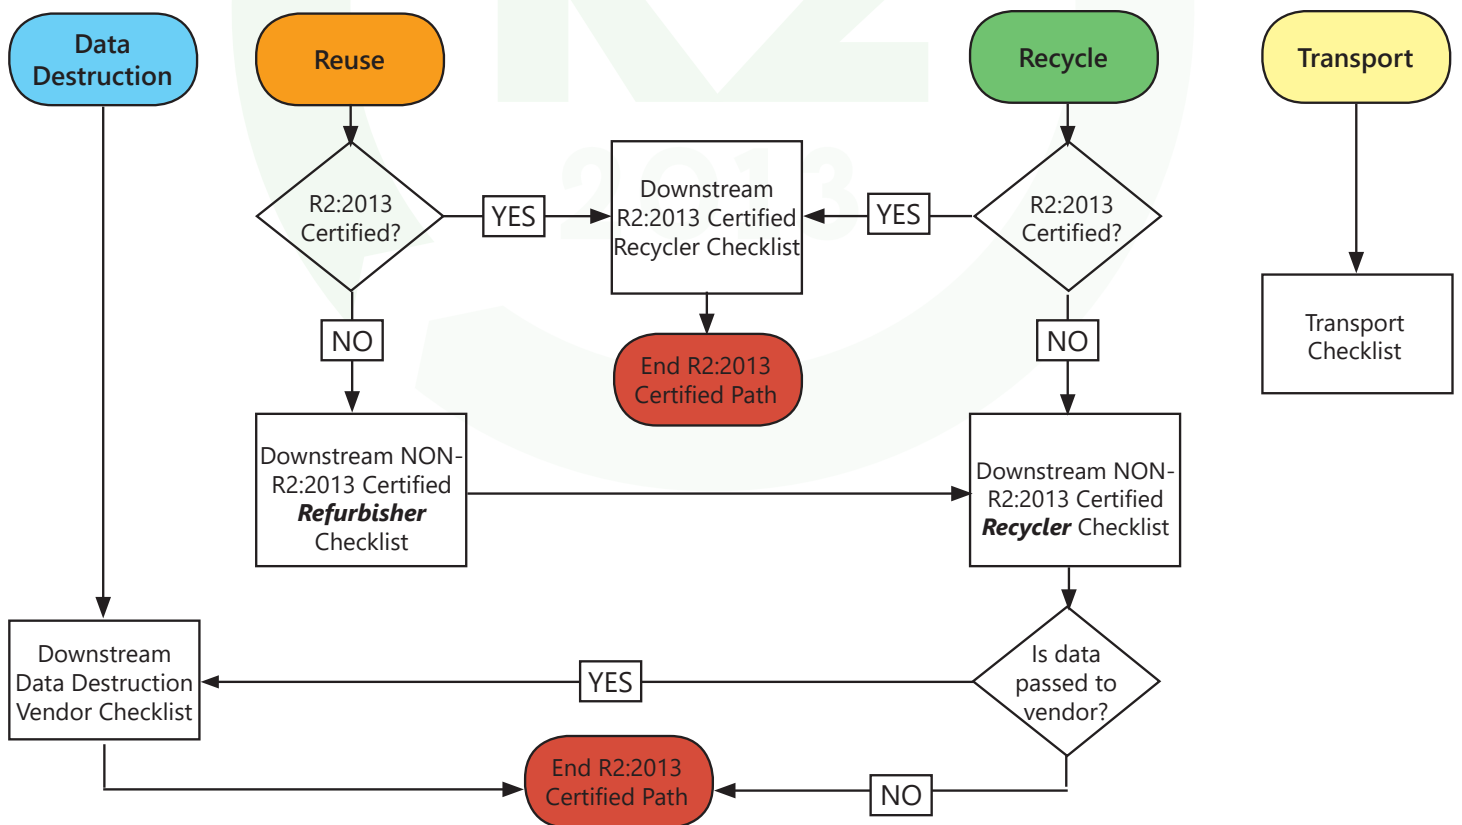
Data Destruction

Reuse

Recycle

Transport

R2:2013 Certified?

YES

Downstream R2:2013 Certified Recycler Checklist

YES

R2:2013 Certified?

Transport Checklist

NO

End R2:2013 Certified Path

NO

Downstream NON-R2:2013 Certified ***Refurbisher*** Checklist

Downstream NON-R2:2013 Certified ***Recycler*** Checklist

Downstream Data Destruction Vendor Checklist

YES

Is data passed to vendor?

End R2:2013 Certified Path

NO